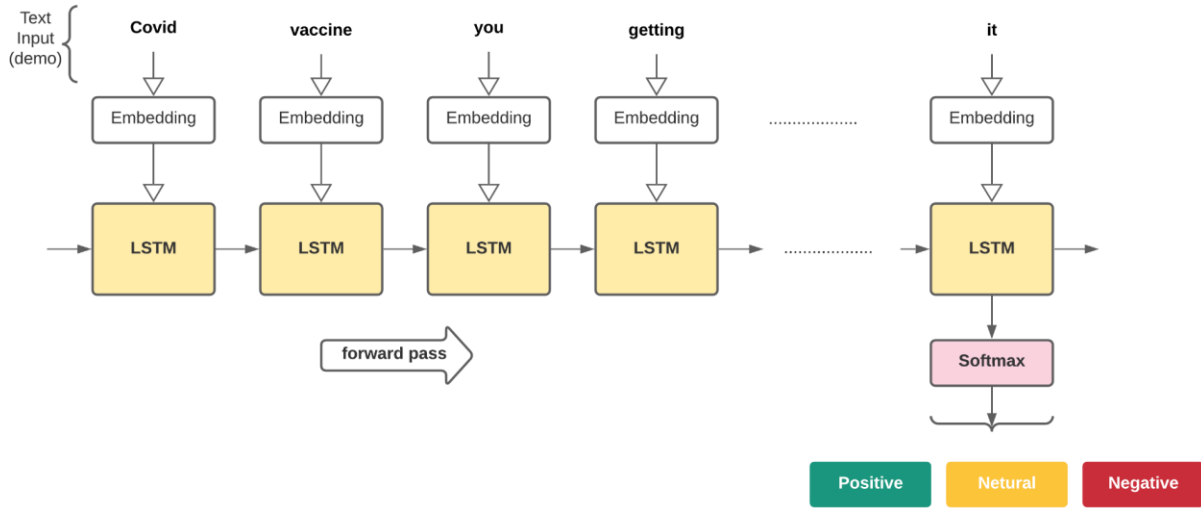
Text Input (demo)

Covid

vaccine

you

getting

it

Embedding

Embedding

Embedding

Embedding

..................

Embedding

LSTM

LSTM

LSTM

LSTM

..................

LSTM

forward pass

Softmax

Positive

Netural

Negative